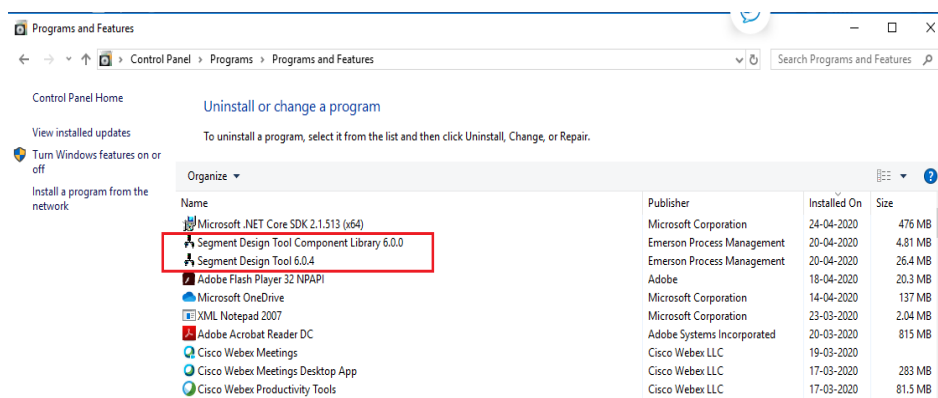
Programs and Features

Control Panel › Programs › Programs and Features

Search Programs and Features

Control Panel Home

View installed updates

Turn Windows features on or off

Install a program from the network

Uninstall or change a program

To uninstall a program, select it from the list and then click Uninstall, Change, or Repair.

Organize ▾

| Name | Publisher | Installed On | Size |
|---|---|---|---|
| Microsoft .NET Core SDK 2.1.513 (x64) | Microsoft Corporation | 24-04-2020 | 476 MB |
| Segment Design Tool Component Library 6.0.0 | Emerson Process Management | 20-04-2020 | 4.81 MB |
| Segment Design Tool 6.0.4 | Emerson Process Management | 20-04-2020 | 26.4 MB |
| Adobe Flash Player 32 NPAPI | Adobe | 18-04-2020 | 20.3 MB |
| Microsoft OneDrive | Microsoft Corporation | 14-04-2020 | 137 MB |
| XML Notepad 2007 | Microsoft Corporation | 23-03-2020 | 2.04 MB |
| Adobe Acrobat Reader DC | Adobe Systems Incorporated | 20-03-2020 | 815 MB |
| Cisco Webex Meetings | Cisco Webex LLC | 19-03-2020 | |
| Cisco Webex Meetings Desktop App | Cisco Webex LLC | 17-03-2020 | 283 MB |
| Cisco Webex Productivity Tools | Cisco Webex LLC | 17-03-2020 | 81.5 MB |